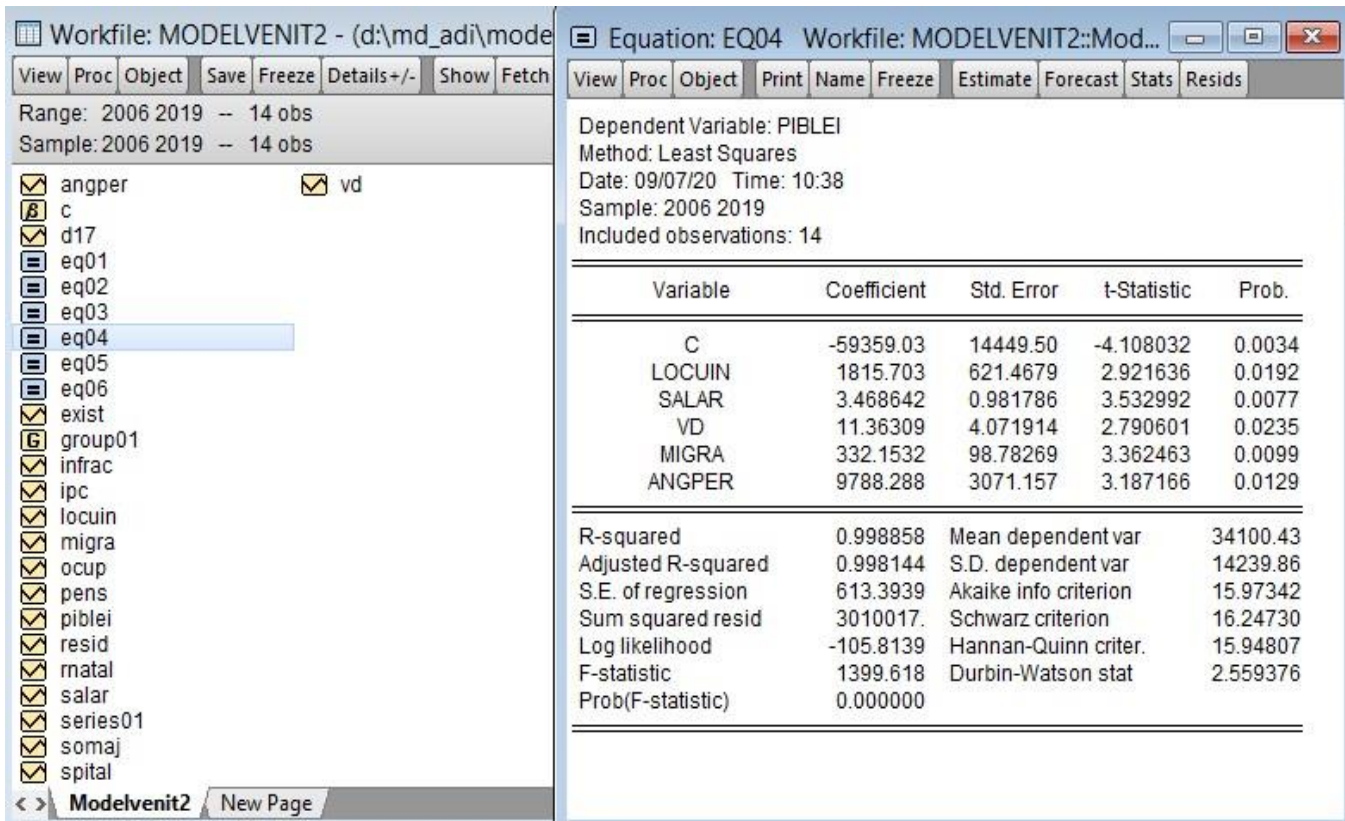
Workfile: MODELVENIT2 - (d:\md_adi\mode

View Proc Object Save Freeze Details+/- Show Fetch

Range: 2006 2019 -- 14 obs
Sample: 2006 2019 -- 14 obs

angper
c
d17
eq01
eq02
eq03
eq04
eq05
eq06
exist
group01
infrac
ipc
locuin
migra
ocup
pens
piblei
resid
rnatal
salar
series01
somaj
spital
vd

Modelvenit2 New Page

Equation: EQ04 Workfile: MODELVENIT2::Mod...

View Proc Object Print Name Freeze Estimate Forecast Stats Resids

Dependent Variable: PIBLEI
Method: Least Squares
Date: 09/07/20 Time: 10:38
Sample: 2006 2019
Included observations: 14

| Variable | Coefficient | Std. Error | t-Statistic | Prob. |
|---|---|---|---|---|
| C | -59359.03 | 14449.50 | -4.108032 | 0.0034 |
| LOCUIN | 1815.703 | 621.4679 | 2.921636 | 0.0192 |
| SALAR | 3.468642 | 0.981786 | 3.532992 | 0.0077 |
| VD | 11.36309 | 4.071914 | 2.790601 | 0.0235 |
| MIGRA | 332.1532 | 98.78269 | 3.362463 | 0.0099 |
| ANGPER | 9788.288 | 3071.157 | 3.187166 | 0.0129 |

| | | | |
|---|---|---|---|
| R-squared | 0.998858 | Mean dependent var | 34100.43 |
| Adjusted R-squared | 0.998144 | S.D. dependent var | 14239.86 |
| S.E. of regression | 613.3939 | Akaike info criterion | 15.97342 |
| Sum squared resid | 3010017. | Schwarz criterion | 16.24730 |
| Log likelihood | -105.8139 | Hannan-Quinn criter. | 15.94807 |
| F-statistic | 1399.618 | Durbin-Watson stat | 2.559376 |
| Prob(F-statistic) | 0.000000 | | |